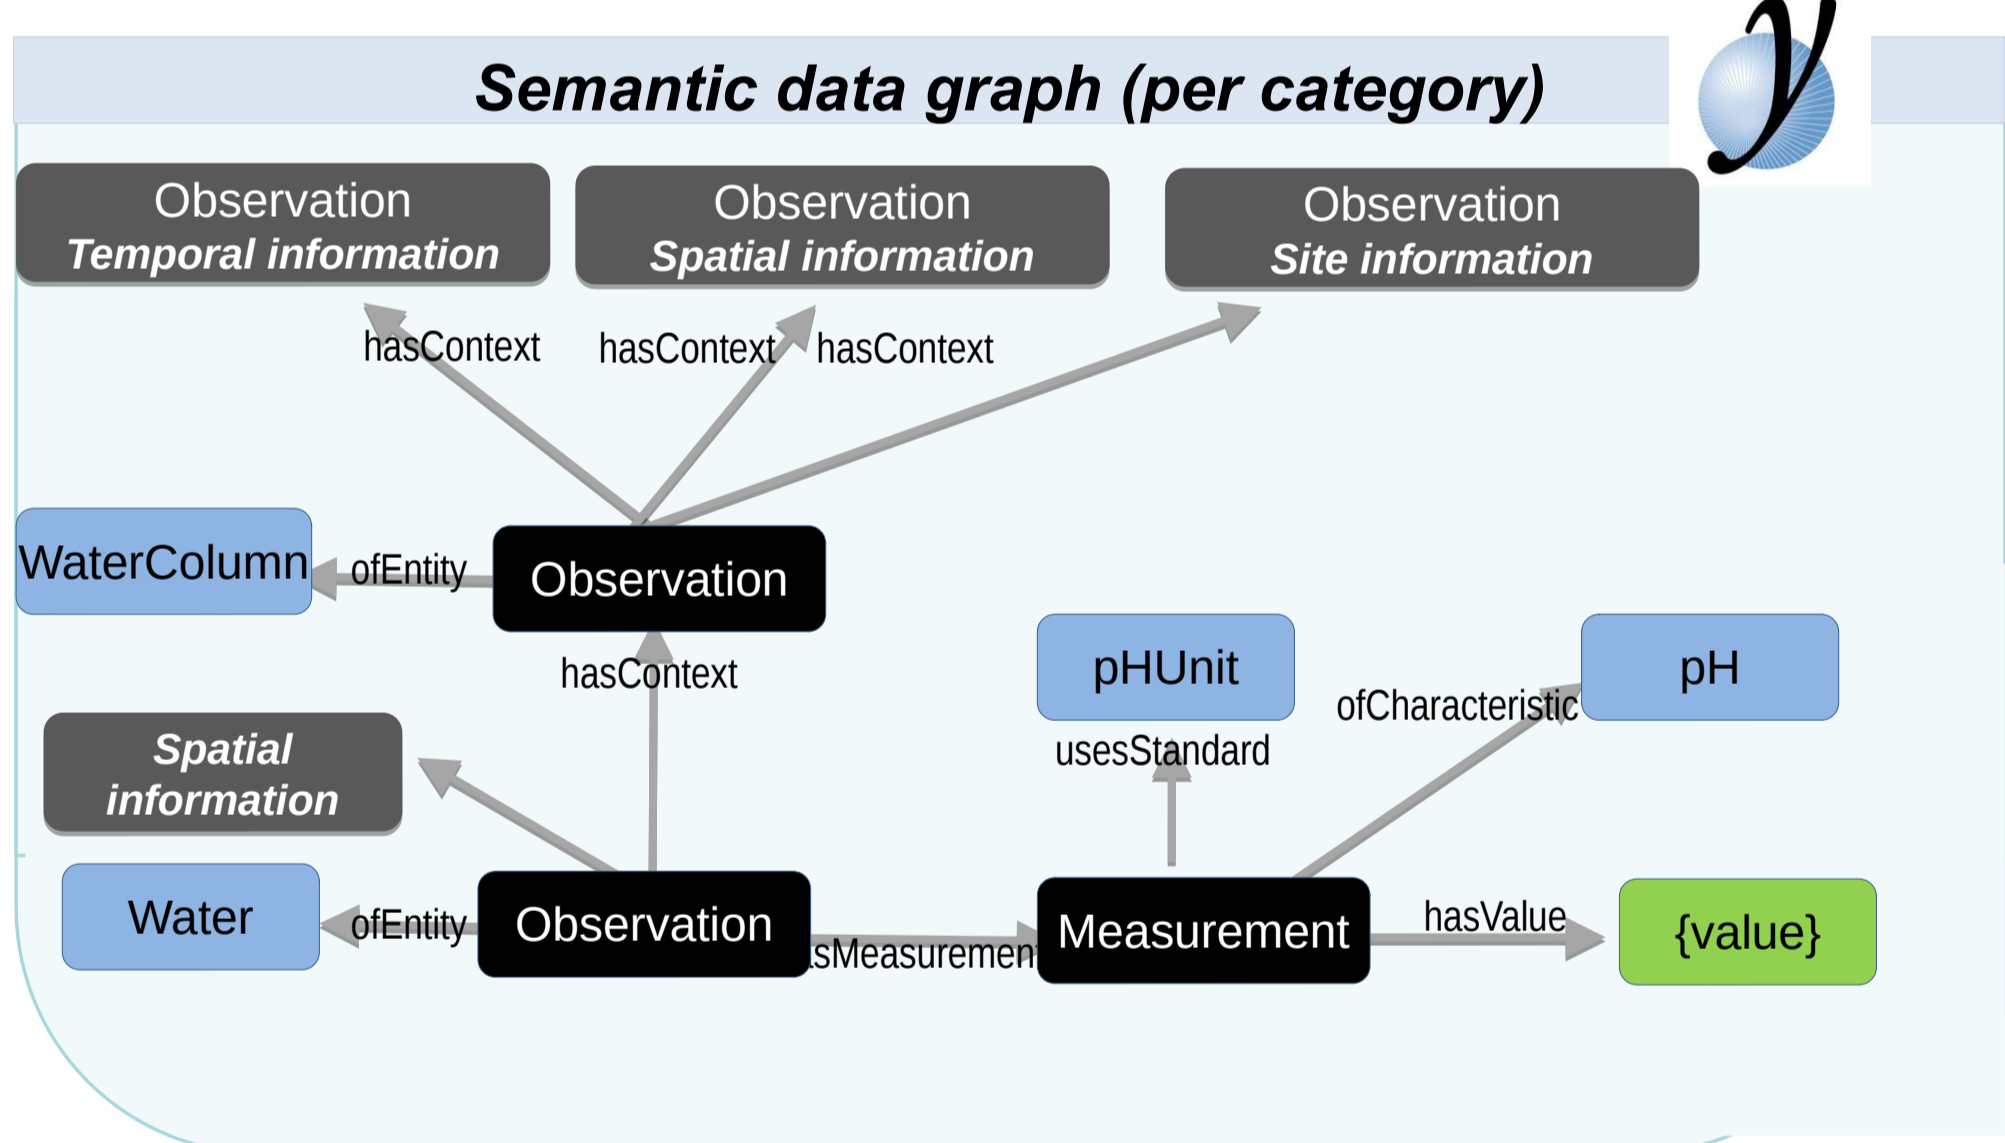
Semantic data graph (per category)

Observation
Temporal information

Observation
Spatial information

Observation
Site information

hasContext hasContext hasContext

WaterColumn ofEntity Observation

hasContext

pHUnit

pH

ofCharacteristic

usesStandard

Spatial information

Water ofEntity Observation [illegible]sMeasurement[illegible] Measurement hasValue {value}